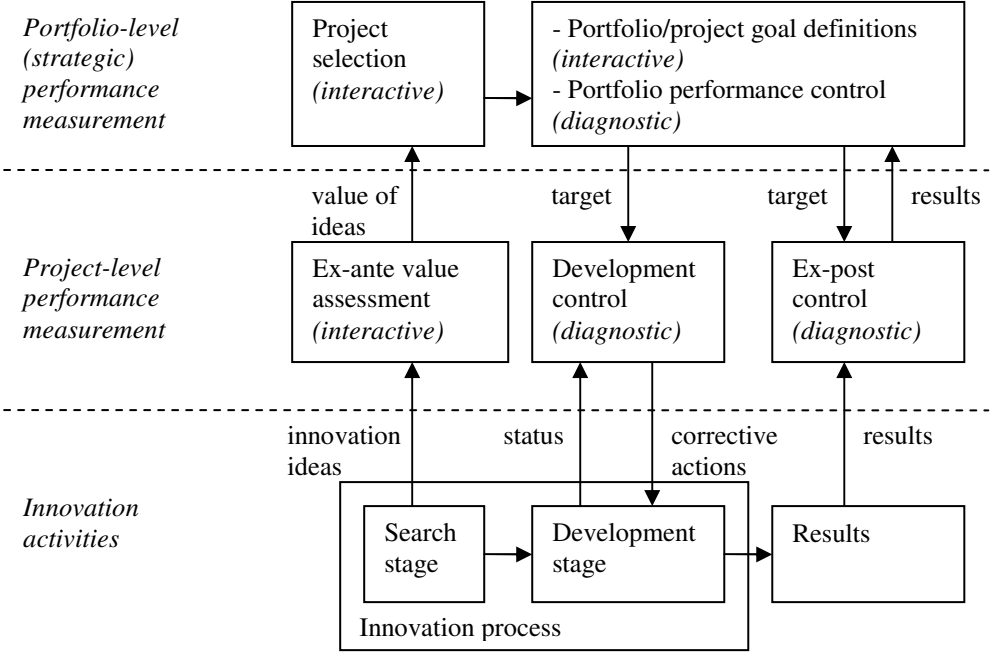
Portfolio-level (strategic) performance measurement

Project selection (interactive)

- Portfolio/project goal definitions (interactive)
- Portfolio performance control (diagnostic)

value of ideas

target

target

results

Project-level performance measurement

Ex-ante value assessment (interactive)

Development control (diagnostic)

Ex-post control (diagnostic)

innovation ideas

status

corrective actions

results

Innovation activities

Search stage

Development stage

Results

Innovation process